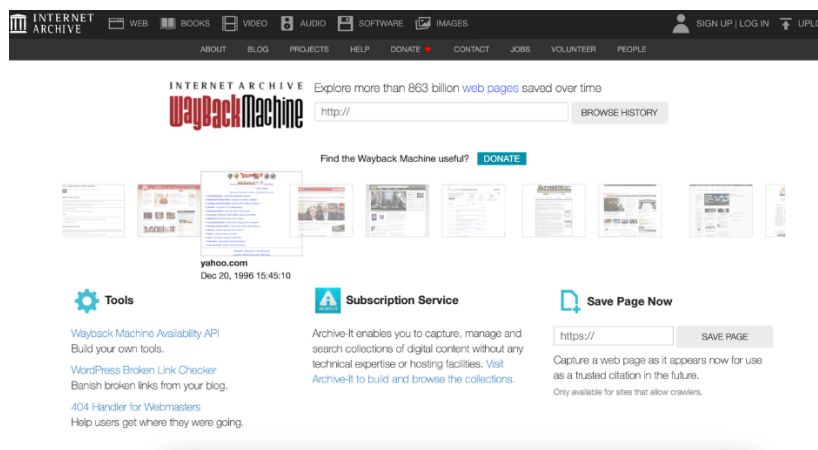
INTERNET ARCHIVE WEB BOOKS VIDEO AUDIO SOFTWARE IMAGES SIGN UP | LOG IN UPL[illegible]

ABOUT BLOG PROJECTS HELP DONATE CONTACT JOBS VOLUNTEER PEOPLE

INTERNET ARCHIVE WaybackMachine

Explore more than 863 billion web pages saved over time

http://

BROWSE HISTORY

Find the Wayback Machine useful? DONATE

yahoo.com
Dec 20, 1996 15:45:10

Tools

Wayback Machine Availability API
Build your own tools.

WordPress Broken Link Checker
Banish broken links from your blog.

404 Handler for Webmasters
Help users get where they were going.

Subscription Service

Archive-It enables you to capture, manage and search collections of digital content without any technical expertise or hosting facilities. Visit Archive-It to build and browse the collections.

Save Page Now

https://

SAVE PAGE

Capture a web page as it appears now for use as a trusted citation in the future.

Only available for sites that allow crawlers.